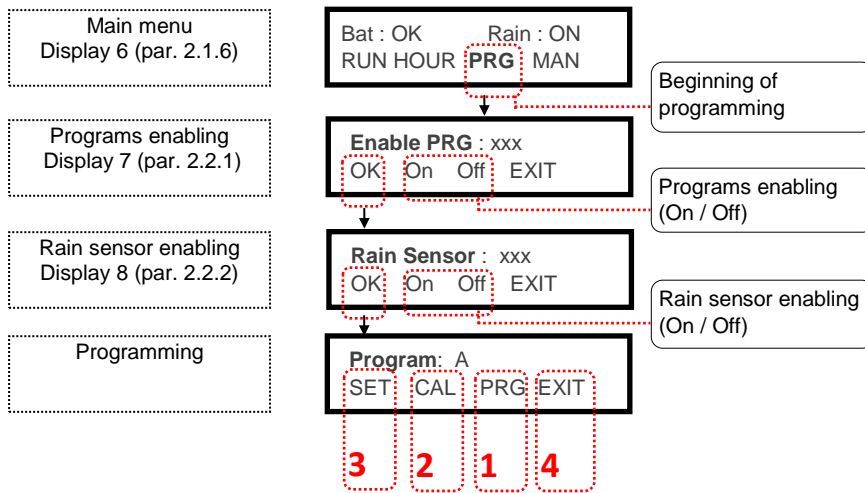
Main menu
Display 6 (par. 2.1.6)

Bat : OK Rain : ON
RUN HOUR PRG MAN

Beginning of programming

Programs enabling
Display 7 (par. 2.2.1)

Enable PRG : xxx
OK On Off EXIT

Programs enabling (On / Off)

Rain sensor enabling
Display 8 (par. 2.2.2)

Rain Sensor : xxx
OK On Off EXIT

Rain sensor enabling (On / Off)

Programming

Program: A
SET CAL PRG EXIT

3 2 1 4